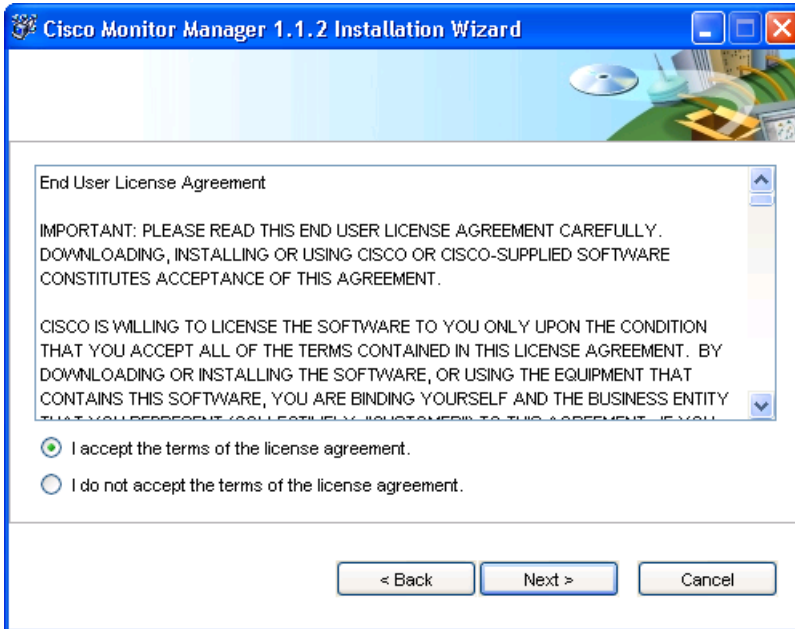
Cisco Monitor Manager 1.1.2 Installation Wizard

End User License Agreement

IMPORTANT: PLEASE READ THIS END USER LICENSE AGREEMENT CAREFULLY. DOWNLOADING, INSTALLING OR USING CISCO OR CISCO-SUPPLIED SOFTWARE CONSTITUTES ACCEPTANCE OF THIS AGREEMENT.

CISCO IS WILLING TO LICENSE THE SOFTWARE TO YOU ONLY UPON THE CONDITION THAT YOU ACCEPT ALL OF THE TERMS CONTAINED IN THIS LICENSE AGREEMENT. BY DOWNLOADING OR INSTALLING THE SOFTWARE, OR USING THE EQUIPMENT THAT CONTAINS THIS SOFTWARE, YOU ARE BINDING YOURSELF AND THE BUSINESS ENTITY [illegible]

I accept the terms of the license agreement.

I do not accept the terms of the license agreement.

< Back

Next >

Cancel